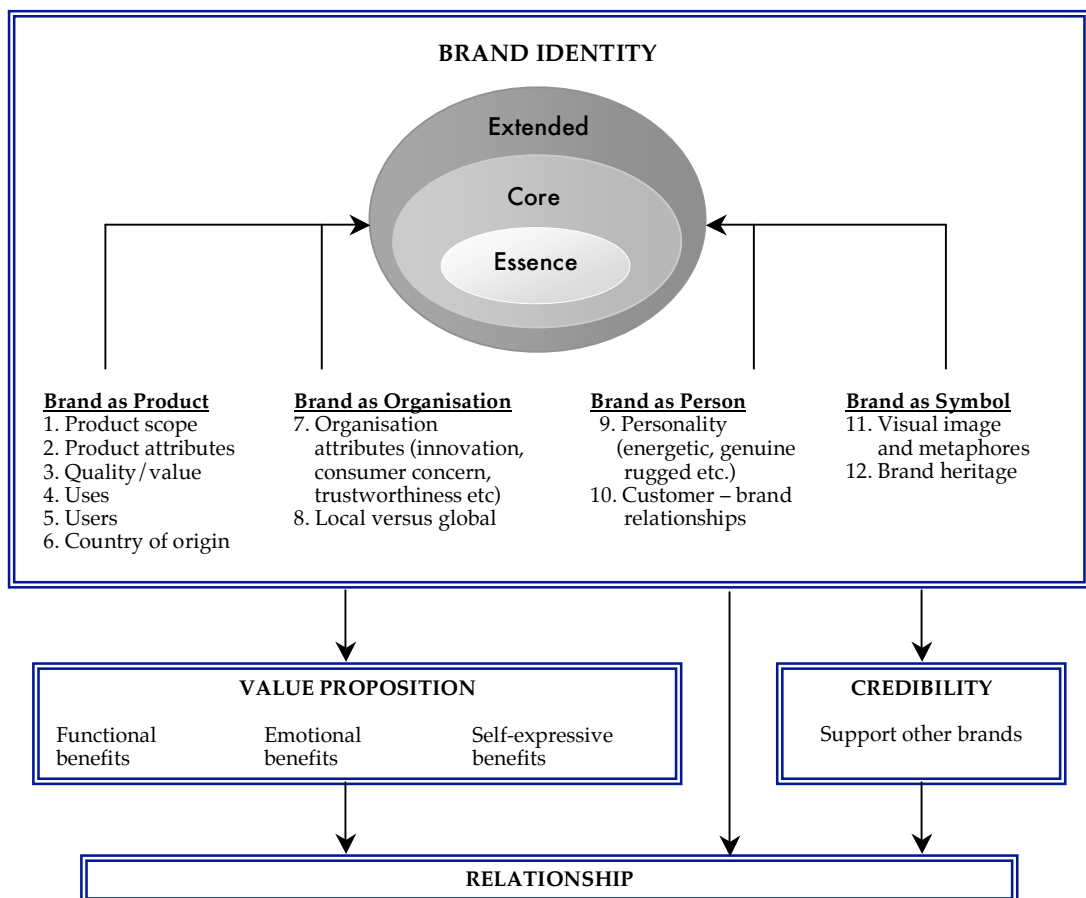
BRAND IDENTITY

Extended

Core

Essence

Brand as Product
1. Product scope
2. Product attributes
3. Quality/value
4. Uses
5. Users
6. Country of origin

Brand as Organisation
7. Organisation attributes (innovation, consumer concern, trustworthiness etc)
8. Local versus global

Brand as Person
9. Personality (energetic, genuine rugged etc.)
10. Customer – brand relationships

Brand as Symbol
11. Visual image and metaphores
12. Brand heritage

VALUE PROPOSITION

Functional benefits

Emotional benefits

Self-expressive benefits

CREDIBILITY

Support other brands

RELATIONSHIP